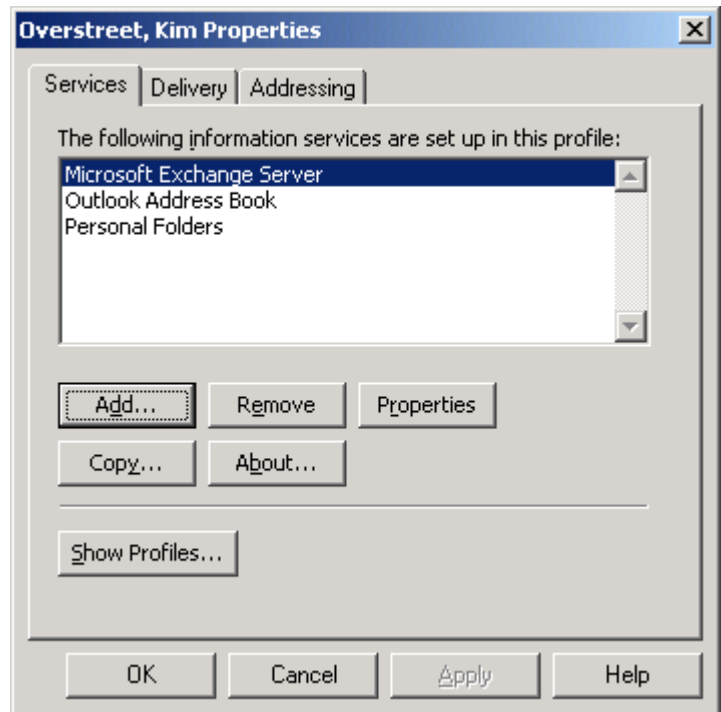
Overstreet, Kim Properties

Services | Delivery | Addressing

The following information services are set up in this profile:

Microsoft Exchange Server
Outlook Address Book
Personal Folders

Add... Remove Properties

Copy... About...

Show Profiles...

OK Cancel Apply Help